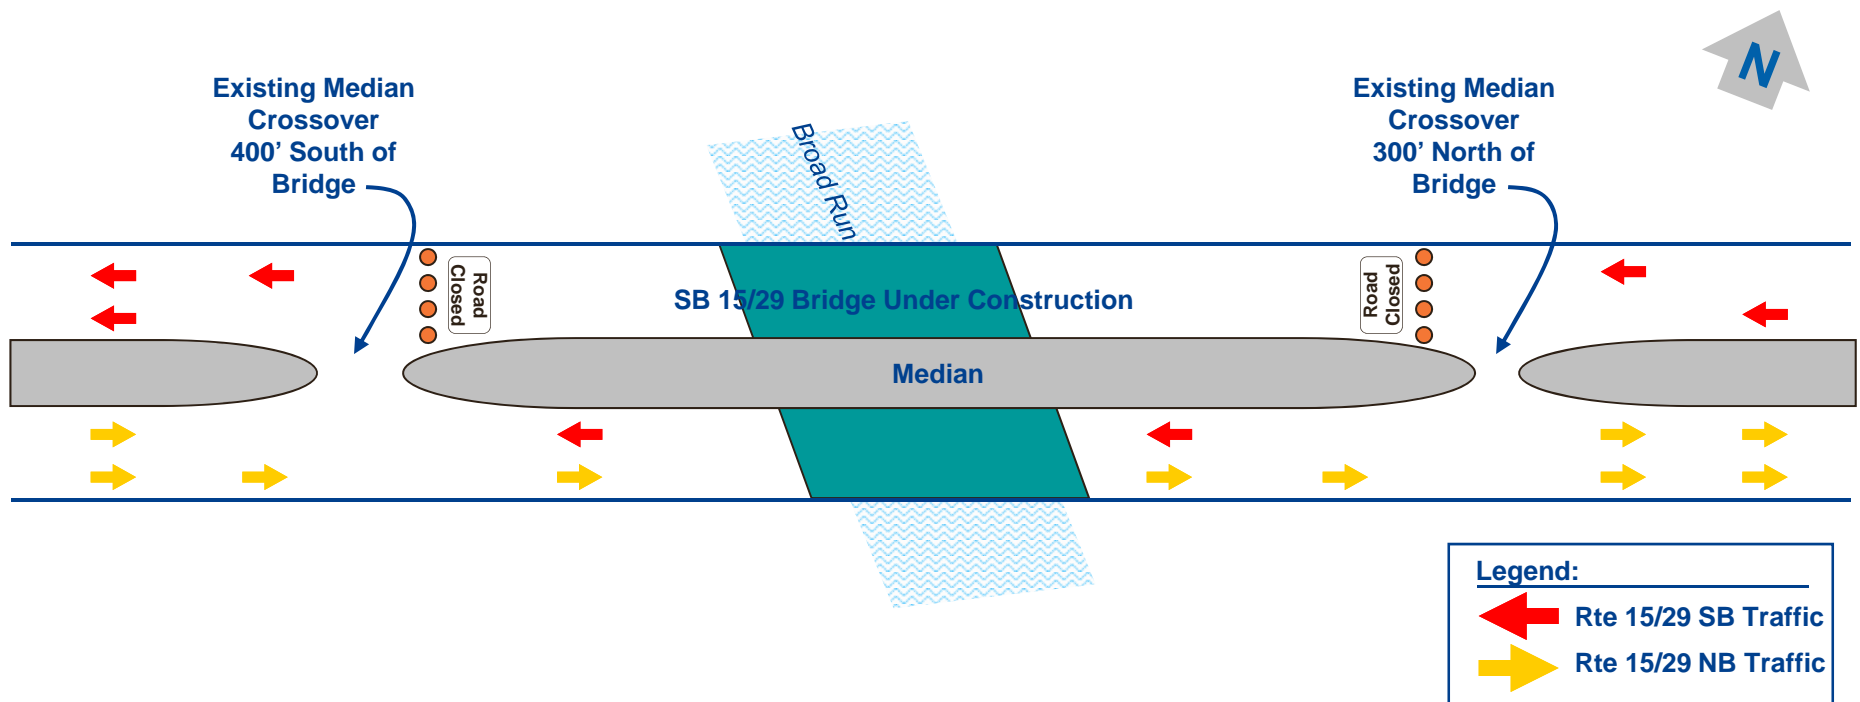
Existing Median Crossover 400’ South of Bridge

Broad Run

Existing Median Crossover 300’ North of Bridge

N

Road Closed

SB 15/29 Bridge Under Construction

Road Closed

Median

Legend:

Rte 15/29 SB Traffic

Rte 15/29 NB Traffic